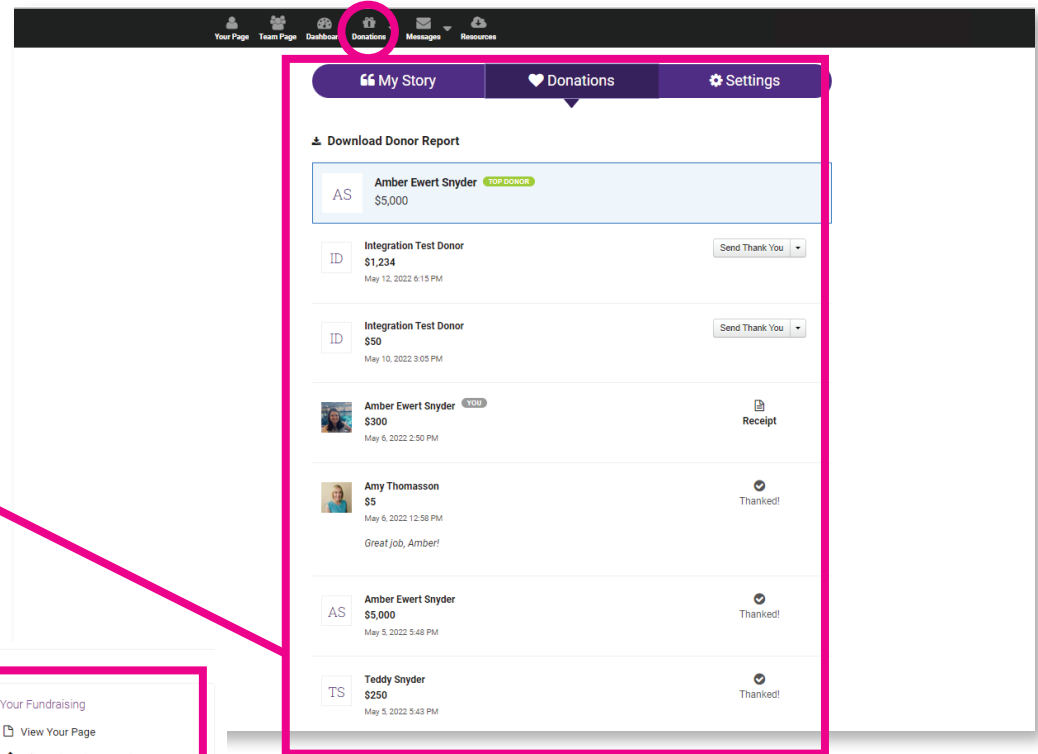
Your Page Team Page Dashboard Donations Messages Resources

My Story Donations Settings

Download Donor Report

AS Amber Ewert Snyder TOP DONOR
$5,000

ID Integration Test Donor
$1,234
May 12, 2022 6:15 PM
Send Thank You

ID Integration Test Donor
$50
May 10, 2022 3:05 PM
Send Thank You

Amber Ewert Snyder YOU
$300
May 6, 2022 2:50 PM
Receipt

Amy Thomasson
$5
May 6, 2022 12:58 PM
Great job, Amber!
Thanked!

AS Amber Ewert Snyder
$5,000
May 5, 2022 5:48 PM
Thanked!

TS Teddy Snyder
$250
May 5, 2022 5:43 PM
Thanked!

Your Fundraising
View Your Page